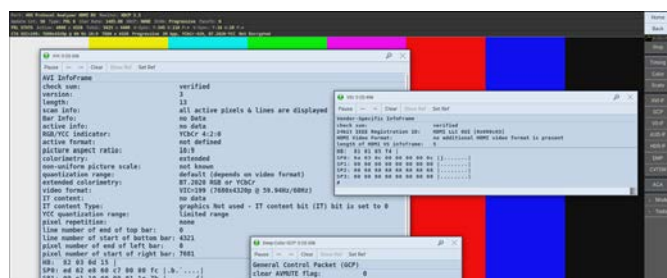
AVI InfoFrame
Pause | Clear | Set Ref
AVI InfoFrame
check sum: verified
version: 3
length: 13
scan info: all active pixels & lines are displayed
Bar Info: no Data
active info: no data
RGB/YCC indicator: YCbCr 4:2:0
active format: not defined
picture aspect ratio: 16:9
colorimetry: extended
non-uniform picture scale: not known
quantization range: default (depends on video format)
extended colorimetry: BT.2020 RGB or YCbCr
video format: VIC=199 (7680x4320p @ 59.94Hz/60Hz)
IT content: no data
IT content Type: graphics Not used - IT content bit (IT) bit is set to 0
YCC quantization range: limited range
pixel repetition: none
line number of end of top bar: 0
line number of start of bottom bar: 4321
pixel number of end of left bar: 0
pixel number of start of right bar: 7681
HB: 82 03 0d 15 [
SP0: ed 82 e8 60 c7 00 00 fc [.b.`....]

Vendor-Specific InfoFrame
Pause | Clear | Set Ref
Vendor-Specific InfoFrame
check sum: verified
24bit IEEE Registration ID: HDMI LLC OUI (0x000c03)
HDMI Video Format: no additional HDMI video format is present
length of HDMI VS infoFrame: 5
HB: 81 01 05 74 [
SP0: 6a 03 0c 00 00 00 00 0c [.........]
SP1: 00 00 00 00 00 00 00 00 [........]
SP2: 00 00 00 00 00 00 00 00 [........]
SP3: 00 00 00 00 00 00 00 00 [........]

Deep Color GCP
Pause | Clear | Set Ref
General Control Packet (GCP)
clear AVMUTE flag: 0